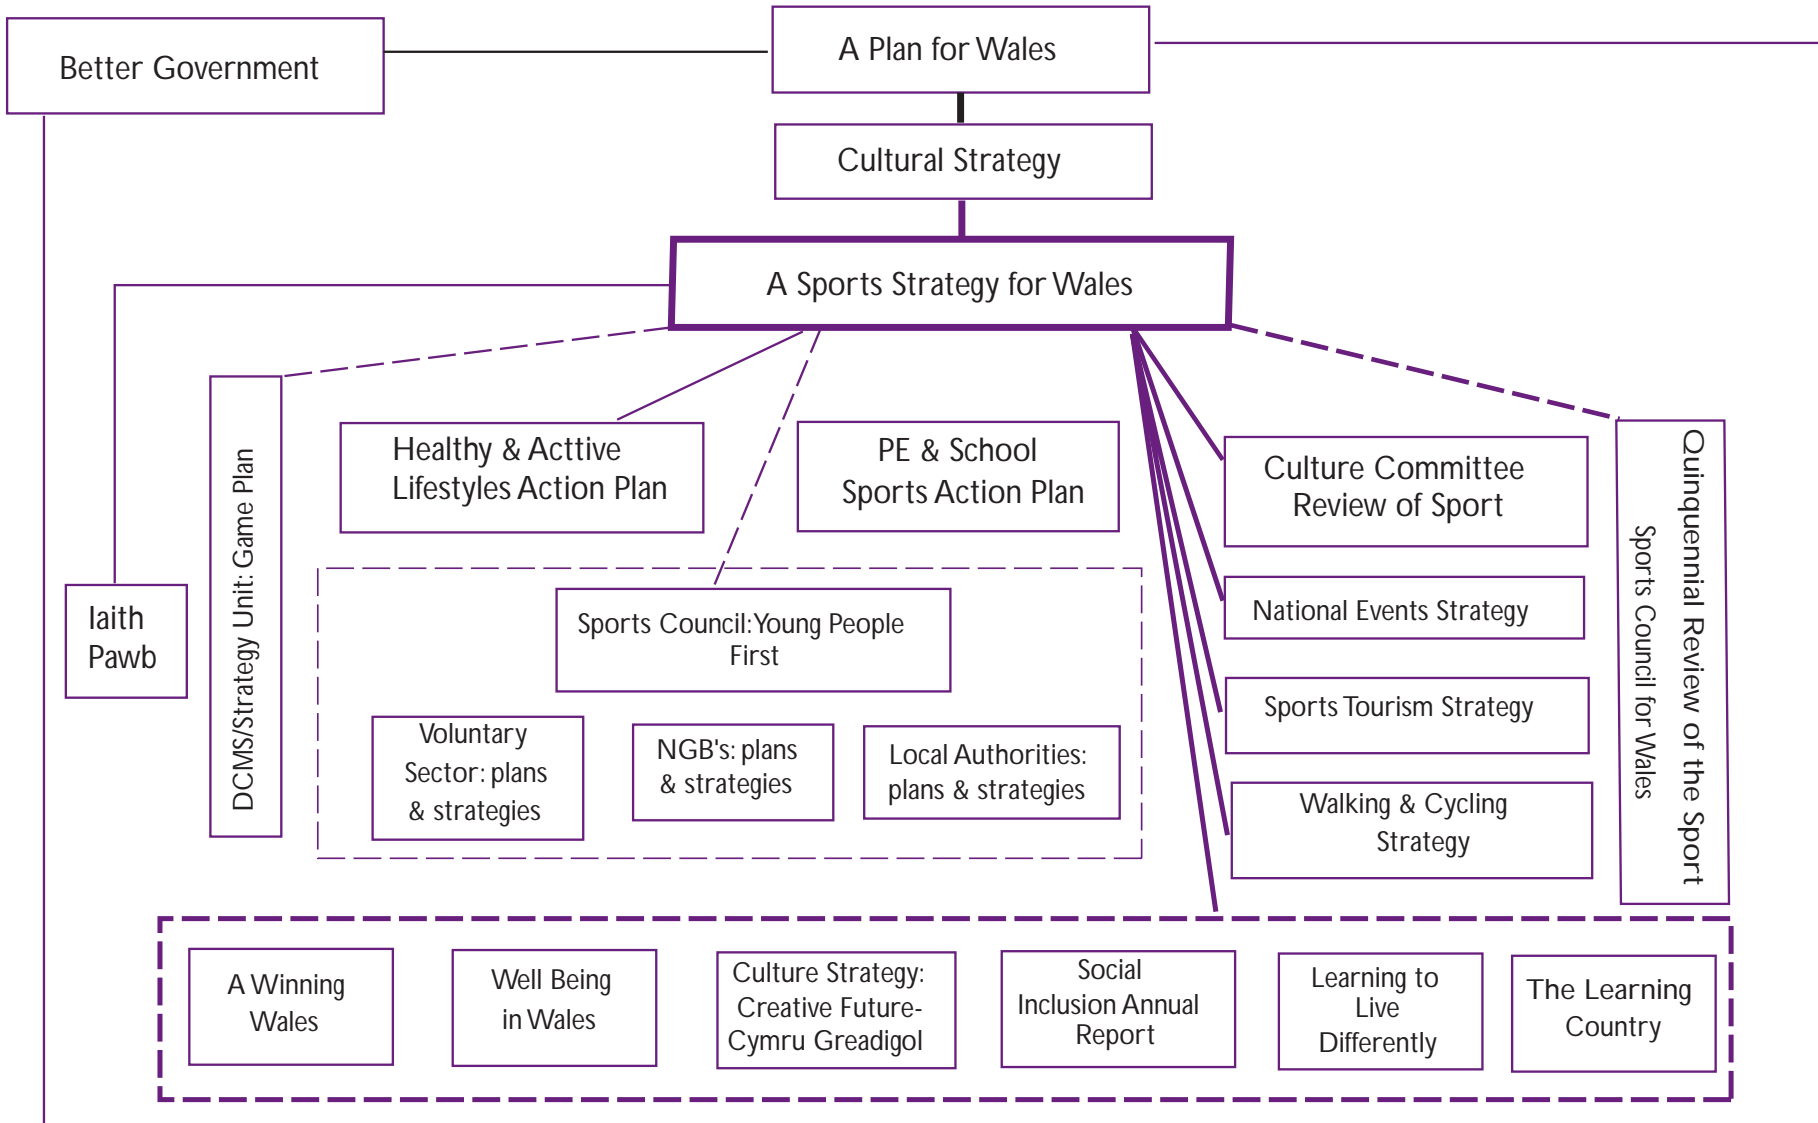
Better Government

A Plan for Wales

Cultural Strategy

A Sports Strategy for Wales

Iaith Pawb

DCMS/Strategy Unit: Game Plan

Healthy & Acttive Lifestyles Action Plan

PE & School Sports Action Plan

Sports Council:Young People First

Voluntary Sector: plans & strategies

NGB's: plans & strategies

Local Authorities: plans & strategies

Culture Committee Review of Sport

National Events Strategy

Sports Tourism Strategy

Walking & Cycling Strategy

Quinquennial Review of the Sport Sports Council for Wales

A Winning Wales

Well Being in Wales

Culture Strategy: Creative Future-Cymru Greadigol

Social Inclusion Annual Report

Learning to Live Differently

The Learning Country